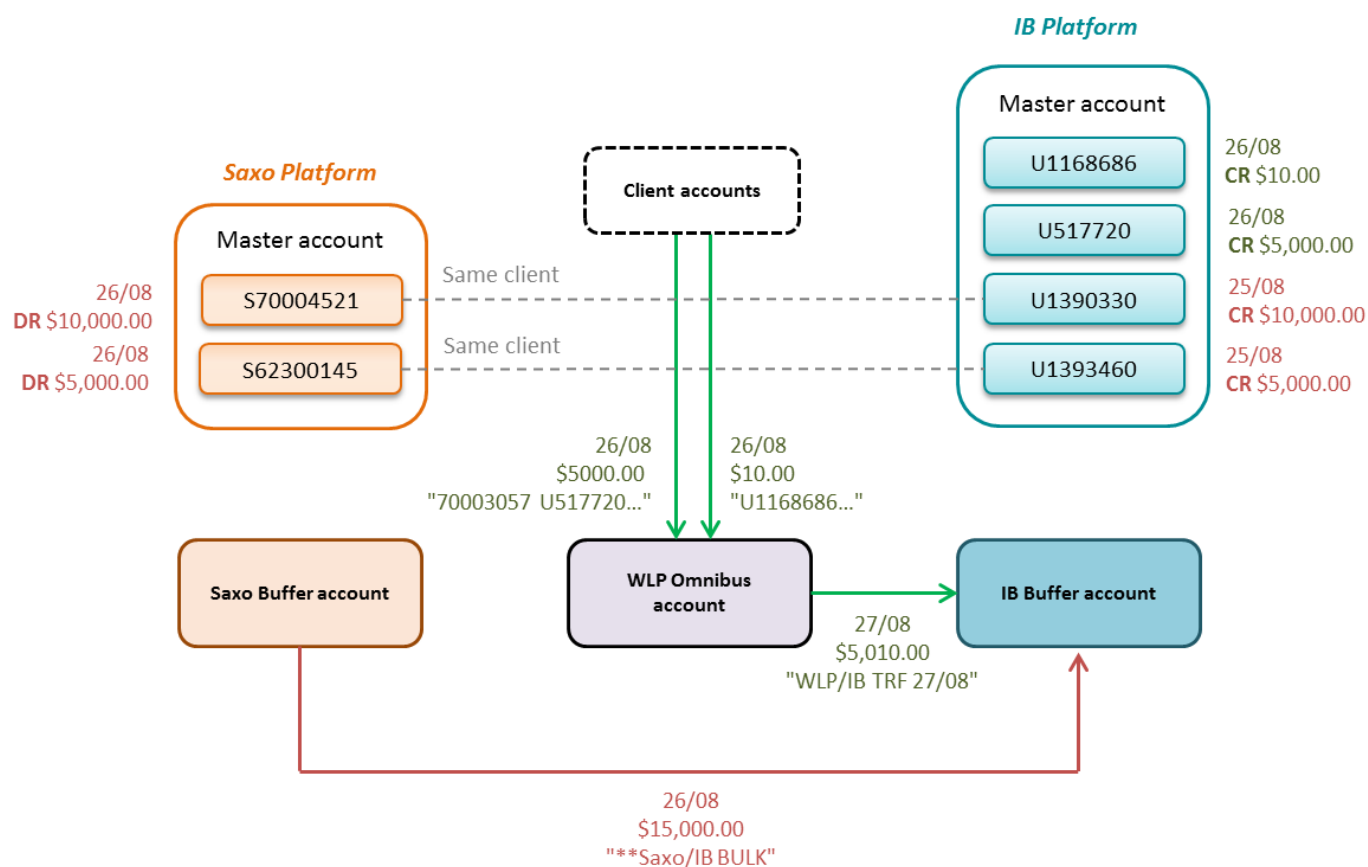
IB Platform

Master account

U1168686
26/08
CR $10.00

U517720
26/08
CR $5,000.00

U1390330
25/08
CR $10,000.00

U1393460
25/08
CR $5,000.00

Saxo Platform

Master account

26/08
DR $10,000.00
S70004521

26/08
DR $5,000.00
S62300145

Same client

Same client

Client accounts

26/08
$5000.00
"70003057 U517720..."

26/08
$10.00
"U1168686..."

Saxo Buffer account

WLP Omnibus account

IB Buffer account

27/08
$5,010.00
"WLP/IB TRF 27/08"

26/08
$15,000.00
"**Saxo/IB BULK"